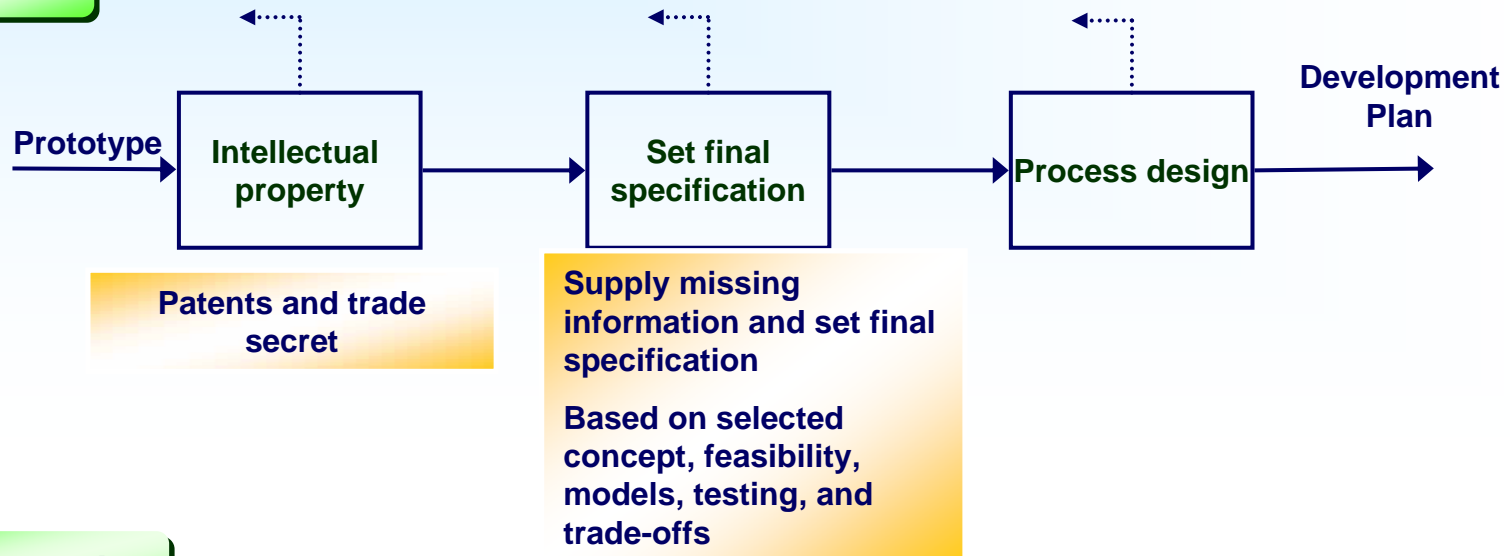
Prototype

Intellectual property

Set final specification

Process design

Development Plan

Patents and trade secret

Supply missing information and set final specification

Based on selected concept, feasibility, models, testing, and trade-offs